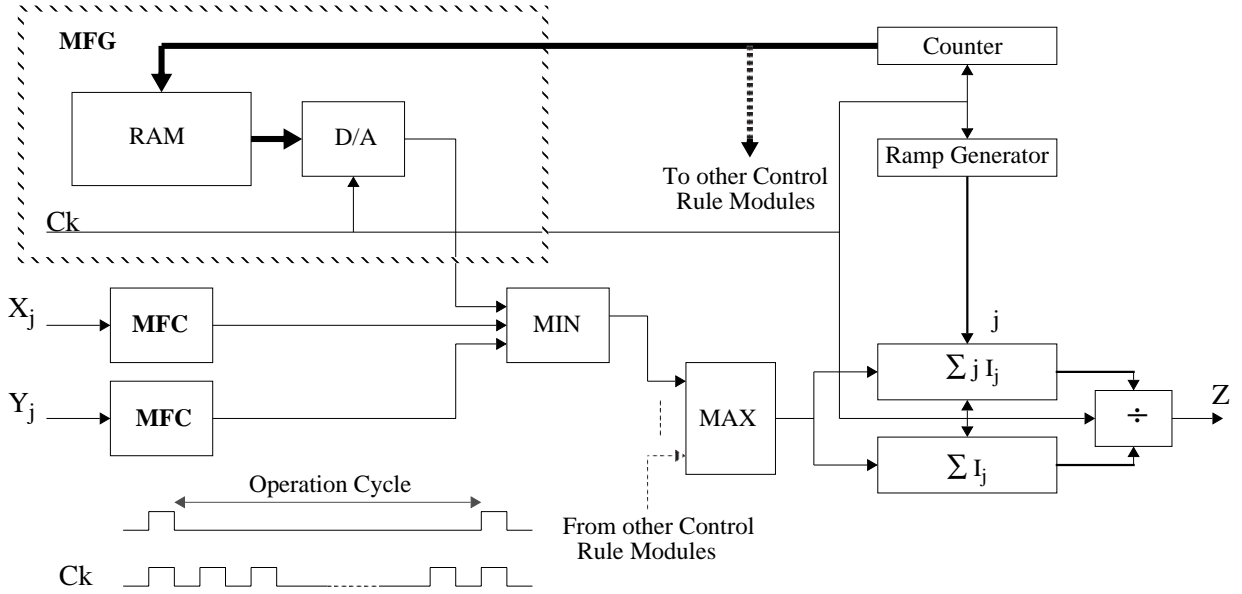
MFG

Counter

RAM

D/A

To other Control Rule Modules

Ramp Generator

Ck

$X_j$

MFC

MIN

j

$Y_j$

MFC

MAX

$\sum j\, I_j$

$\div$

Z

$\sum I_j$

Operation Cycle

From other Control Rule Modules

Ck